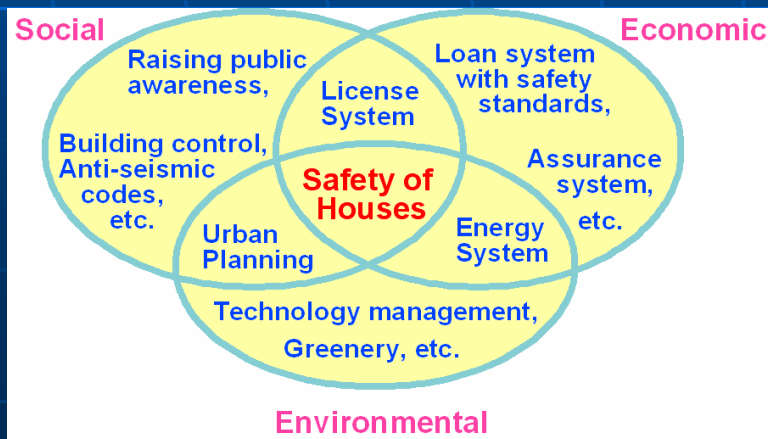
Social

Economic

Raising public awareness,

Building control, Anti-seismic codes, etc.

License System

Loan system with safety standards,

Assurance system, etc.

Safety of Houses

Urban Planning

Energy System

Technology management, Greenery, etc.

Environmental